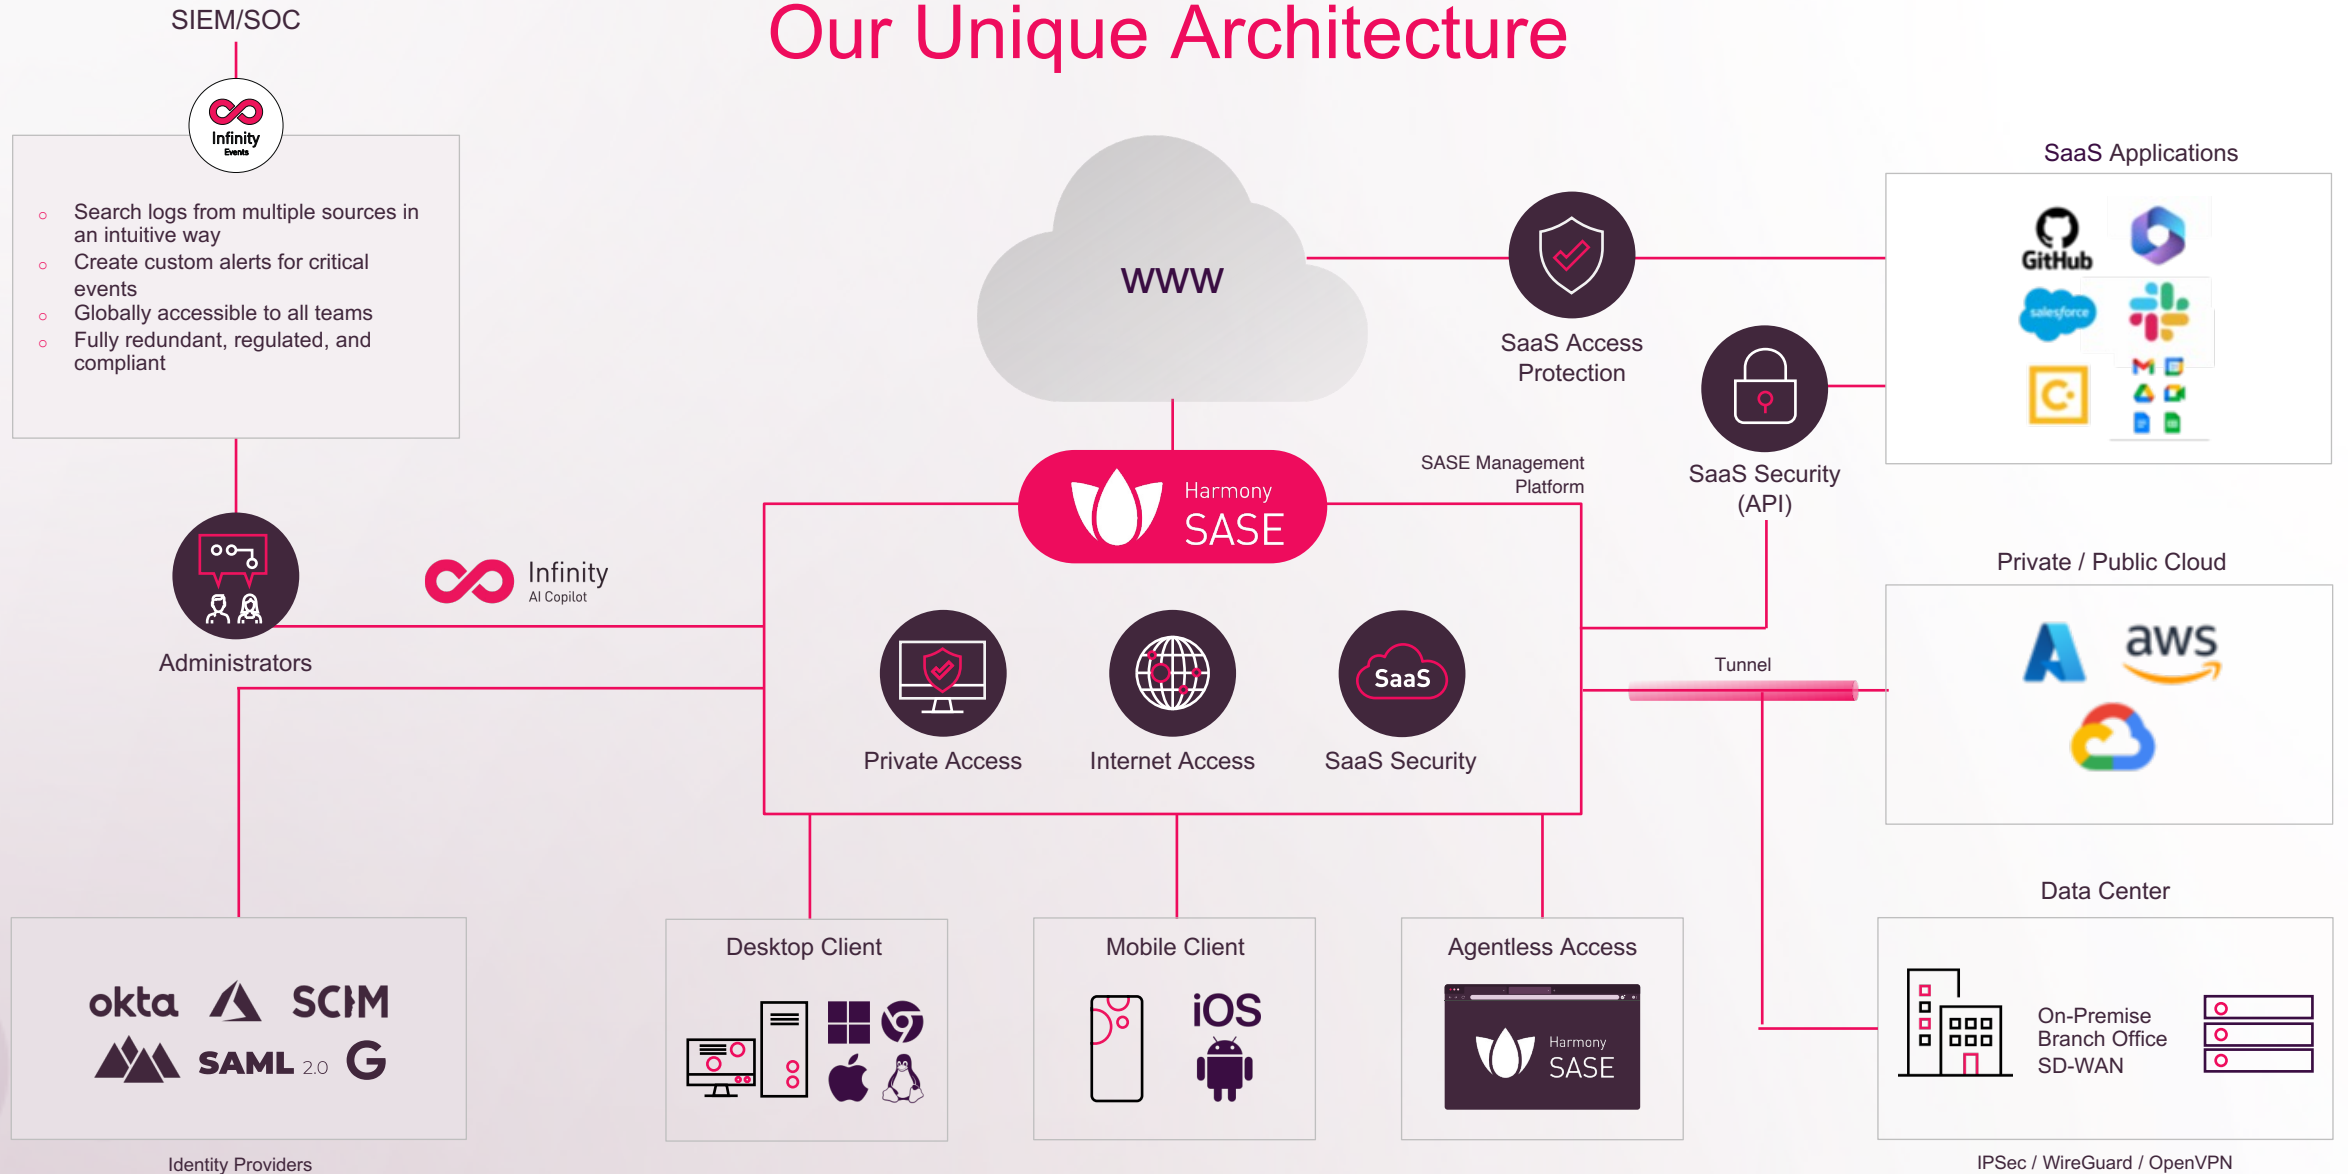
Our Unique Architecture

SIEM/SOC

Infinity Events

- Search logs from multiple sources in an intuitive way
- Create custom alerts for critical events
- Globally accessible to all teams
- Fully redundant, regulated, and compliant

WWW

SaaS Access Protection

SaaS Applications

GitHub

salesforce

SaaS Security (API)

SASE Management Platform

Harmony SASE

Administrators

Infinity AI Copilot

Private Access

Internet Access

SaaS

SaaS Security

Tunnel

Private / Public Cloud

aws

Data Center

okta

SCIM

SAML 2.0

Identity Providers

Desktop Client

Mobile Client

iOS

Agentless Access

Harmony SASE

On-Premise Branch Office SD-WAN

IPSec / WireGuard / OpenVPN